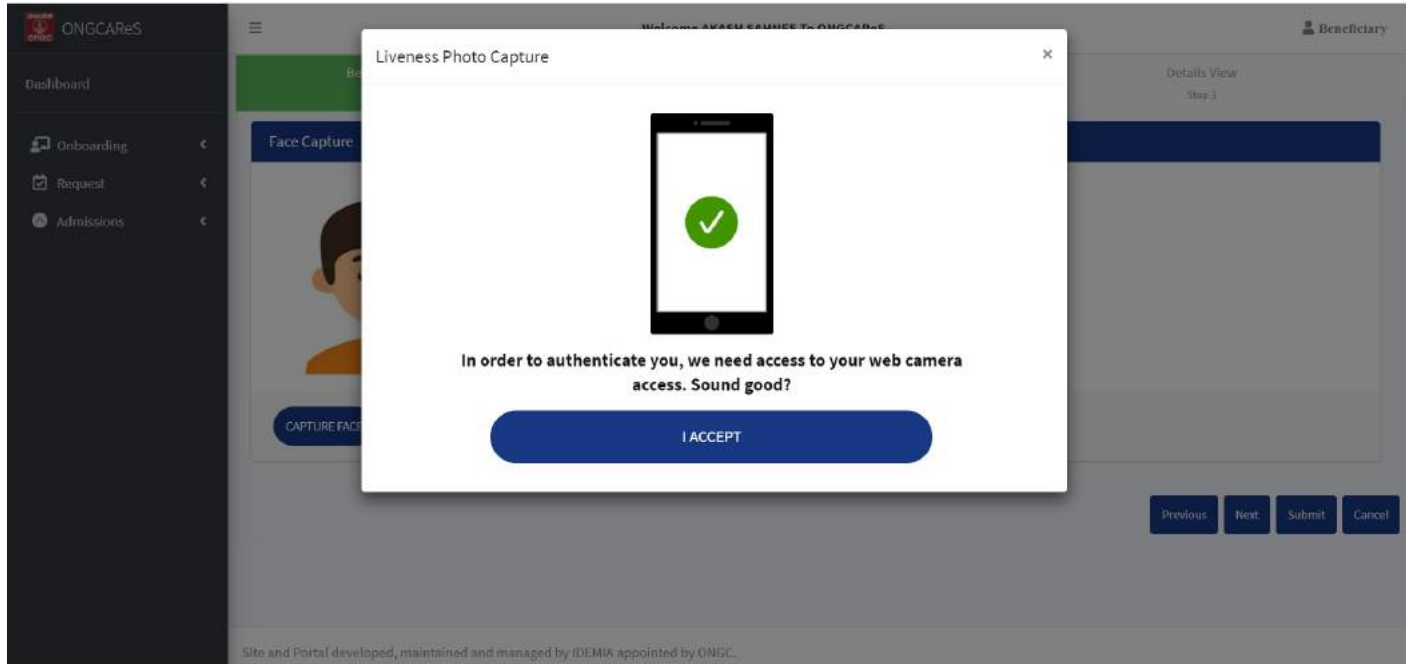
ONGCAReS

Dashboard

Onboarding

Request

Admissions

≡

Welcome AKASH SAHNEE To ONGCAReS

Beneficiary

Be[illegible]

Details View
Step 3

Face Capture

CAPTURE FAC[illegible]

Liveness Photo Capture

×

In order to authenticate you, we need access to your web camera access. Sound good?

I ACCEPT

Previous

Next

Submit

Cancel

Site and Portal developed, maintained and managed by IDEMIA appointed by ONGC.